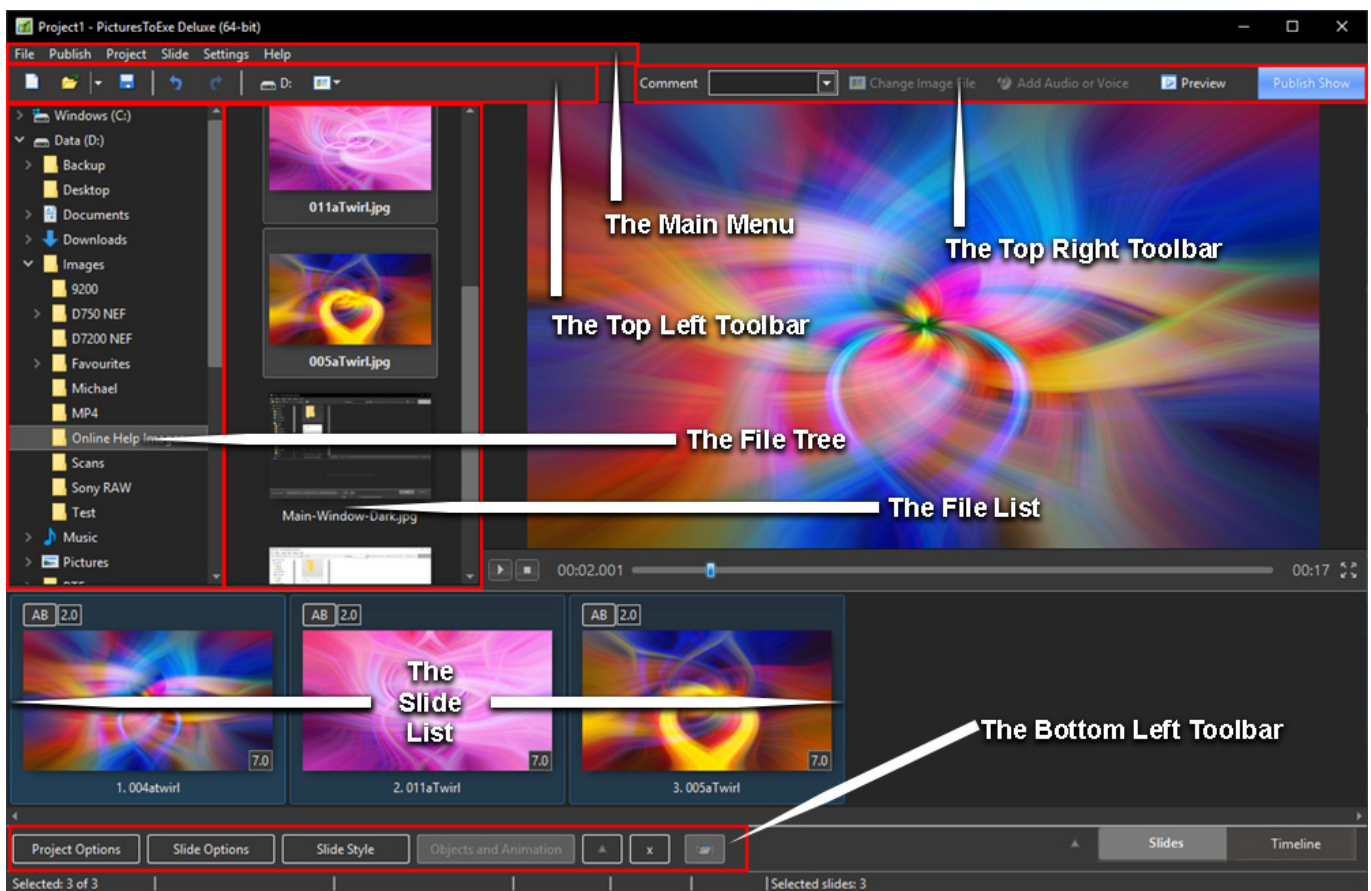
Project1 - PicturesToExe Deluxe (64-bit)

File Publish Project Slide Settings Help

D:

Comment

Change Image File

Add Audio or Voice

Preview

Publish Show

Windows (C:)
Data (D:)
Backup
Desktop
Documents
Downloads
Images
9200
D750 NEF
D7200 NEF
Favourites
Michael
MP4
Online Help Ima
Scans
Sony RAW
Test
Music
Pictures

011aTwirl.jpg

005aTwirl.jpg

Main-Window-Dark.jpg

The Main Menu

The Top Right Toolbar

The Top Left Toolbar

The File Tree

The File List

00:02.001

00:17

AB 2.0

AB 2.0

AB 2.0

The Slide List

The Bottom Left Toolbar

7.0

7.0

7.0

1. 004atwirl

2. 011aTwirl

3. 005aTwirl

Project Options

Slide Options

Slide Style

Objects and Animation

x

Slides

Timeline

Selected: 3 of 3

Selected slides: 3